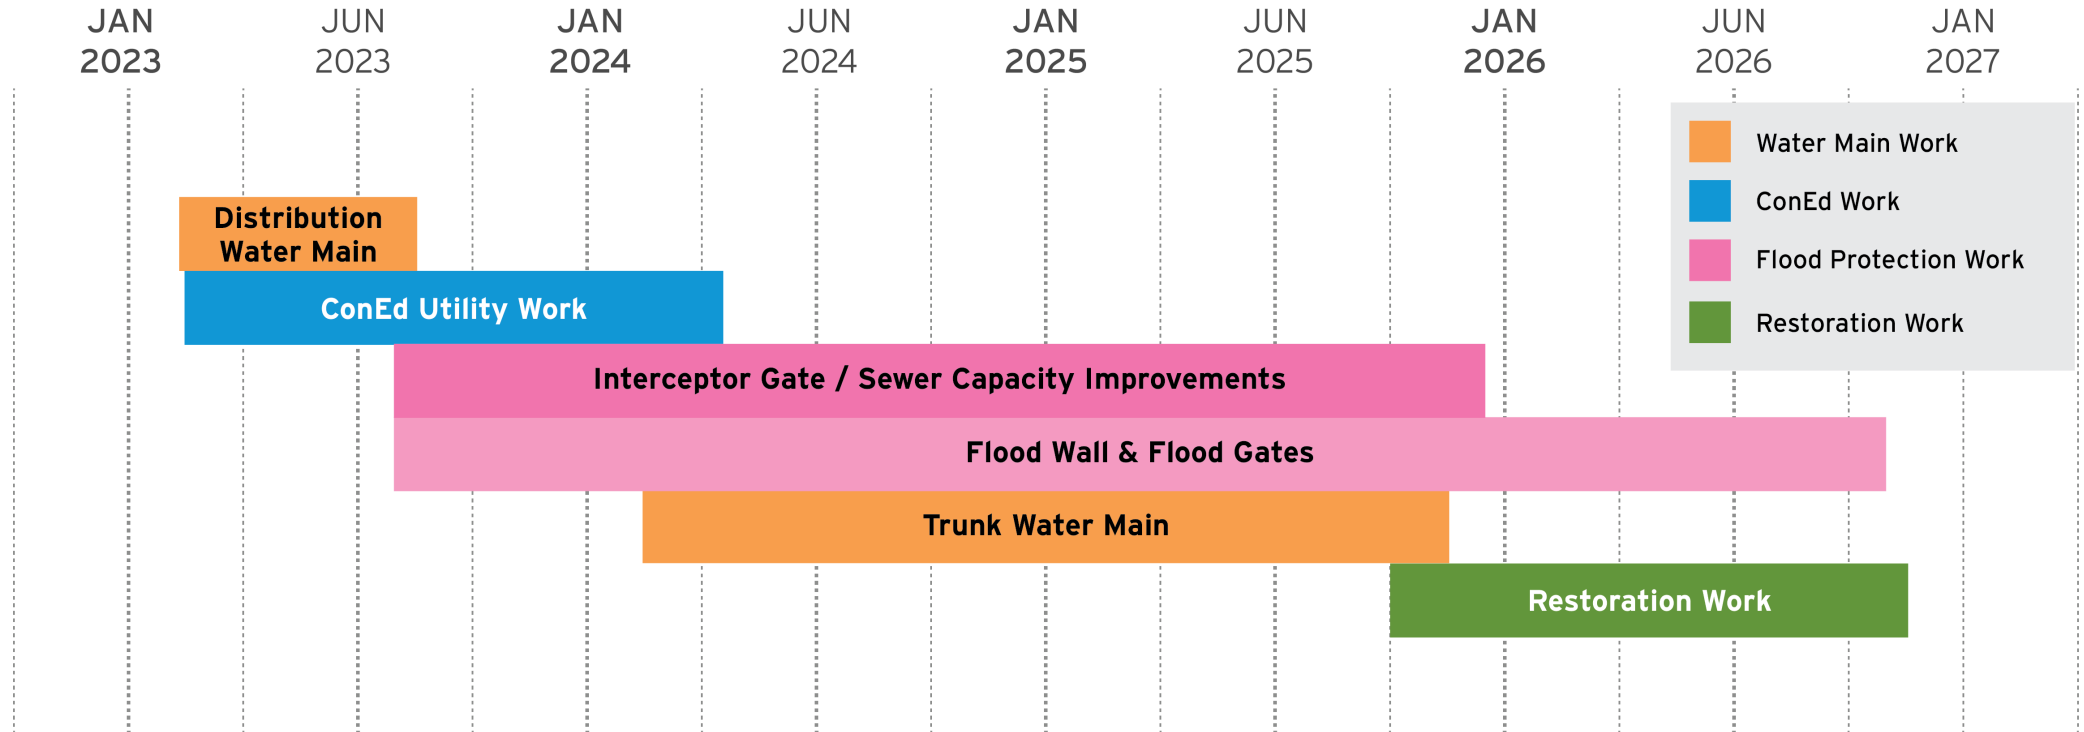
JAN 2023 JUN 2023 JAN 2024 JUN 2024 JAN 2025 JUN 2025 JAN 2026 JUN 2026 JAN 2027

Water Main Work
ConEd Work
Flood Protection Work
Restoration Work

Distribution Water Main
ConEd Utility Work
Interceptor Gate / Sewer Capacity Improvements
Flood Wall & Flood Gates
Trunk Water Main
Restoration Work